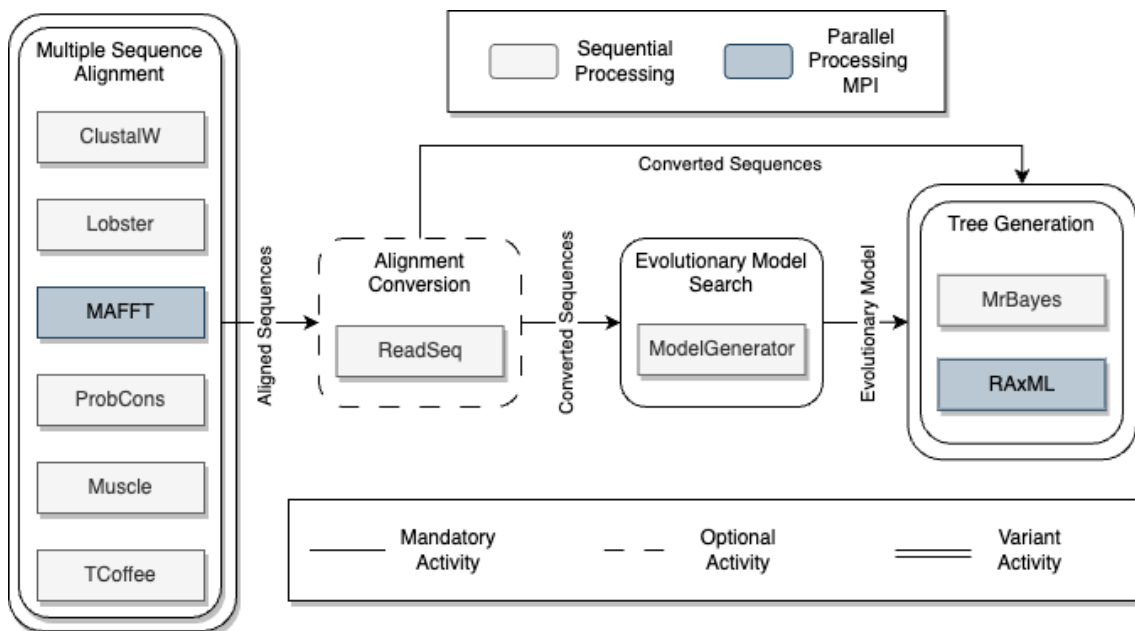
Multiple Sequence Alignment

ClustalW

Lobster

MAFFT

ProbCons

Muscle

TCoffee

Sequential Processing

Parallel Processing MPI

Converted Sequences

Aligned Sequences

Alignment Conversion

ReadSeq

Converted Sequences

Evolutionary Model Search

ModelGenerator

Evolutionary Model

Tree Generation

MrBayes

RAxML

Mandatory Activity

Optional Activity

Variant Activity